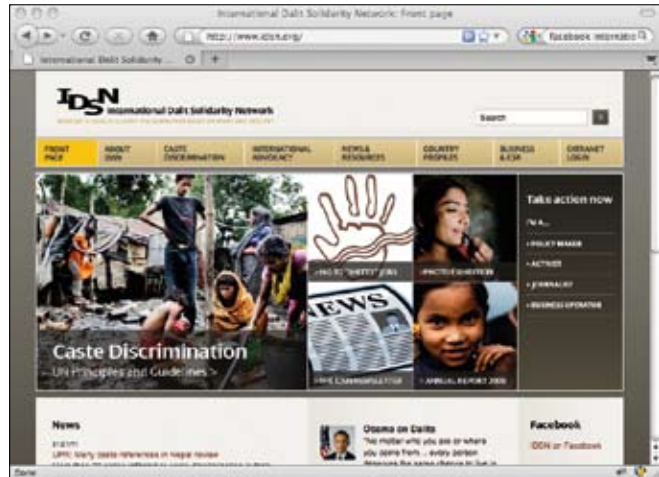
International Dalit Solidarity Network: Front page

http://www.idsn.org/

facebook international

International Dalit Solidarity ...

IDSN International Dalit Solidarity Network

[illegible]

Search

FRONT PAGE | ABOUT IDSN | CASTE DISCRIMINATION | INTERNATIONAL ADVOCACY | NEWS & RESOURCES | COUNTRY PROFILES | BUSINESS & CSR | EXTRANET LOGIN

Take action now

I'm a...

• POLICY MAKER

• ACTIVIST

• JOURNALIST

• BUSINESS OPERATOR

• NO TO "DIRTY" JOBS

• PRACTICE QUESTION

NEWS

• IDSN NEWSLETTER

• ANNUAL REPORT 2009

Caste Discrimination

UN Principles and Guidelines >

News

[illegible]

UPR: Many caste references in Nepal review

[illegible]

Obama on Dalits

"No matter who you are or where you come from ... every person deserves the same chance to live in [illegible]

Facebook

IDSN on Facebook

Done